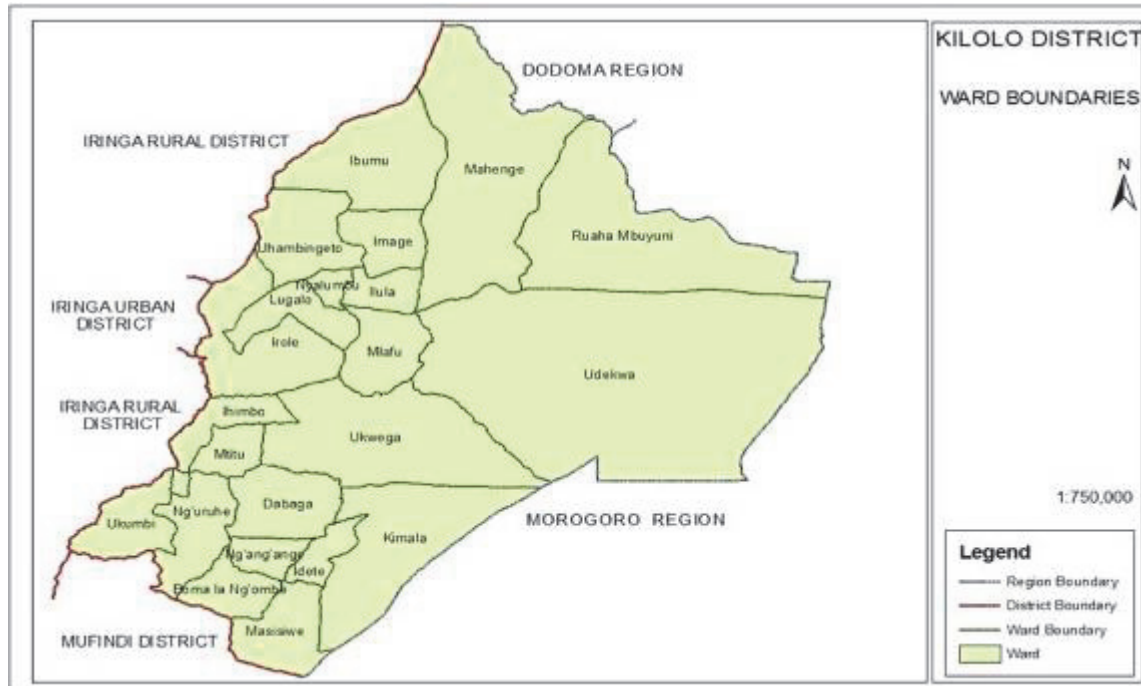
KILOLO DISTRICT

WARD BOUNDARIES

N

DODOMA REGION

IRINGA RURAL DISTRICT

Ibumu

Mahenge

Ruaha Mbuyuni

Uhambingeto

Image

Nyalumbu

Ilula

Lugalo

IRINGA URBAN DISTRICT

Irole

Mlafu

Udekwa

IRINGA RURAL DISTRICT

Ihimbo

Ukwega

Mtitu

Dabaga

1:750,000

Ukumbi

Ng'uruhe

MOROGORO REGION

Ng'ang'ange

Kimala

Idete

Boma la Ng'ombe

Masisiwe

MUFINDI DISTRICT

Legend

Region Boundary

District Boundary

Ward Boundary

Ward